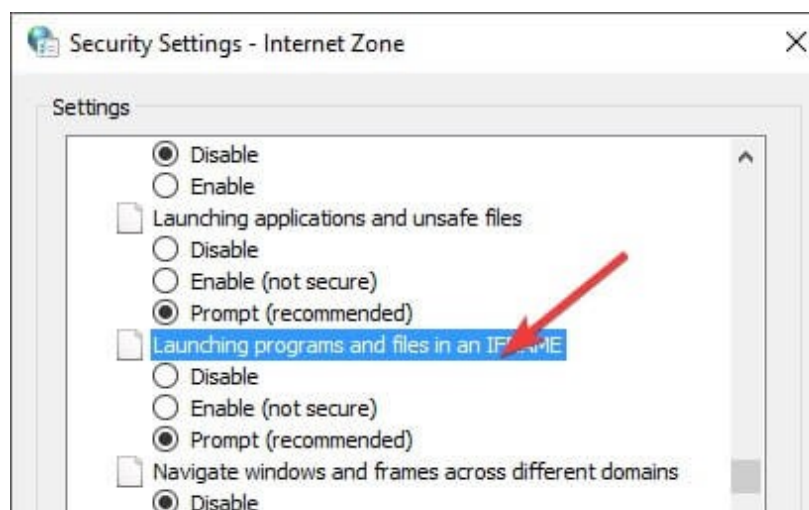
Security Settings - Internet Zone

Settings

Disable
Enable
Launching applications and unsafe files
Disable
Enable (not secure)
Prompt (recommended)
Launching programs and files in an IFRAME
Disable
Enable (not secure)
Prompt (recommended)
Navigate windows and frames across different domains
Disable